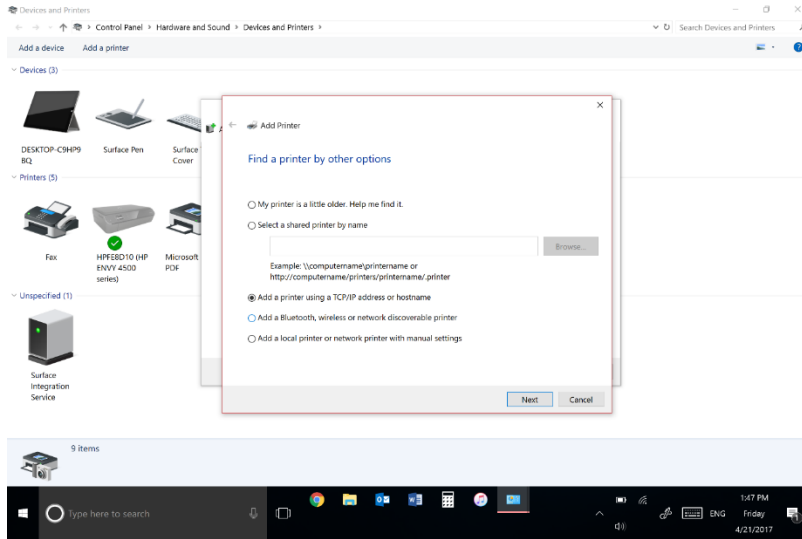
Devices and Printers

Control Panel > Hardware and Sound > Devices and Printers >

Search Devices and Printers

Add a device    Add a printer

Devices (3)

DESKTOP-C9HP9BQ

Surface Pen

Surface Cover

Printers (5)

Fax

HPFE8D10 (HP ENVY 4500 series)

Microsoft PDF

Unspecified (1)

Surface Integration Service

9 items

Add Printer

Find a printer by other options

My printer is a little older. Help me find it.

Select a shared printer by name

Browse...

Example: \\computername\printername or http://computername/printers/printername/.printer

Add a printer using a TCP/IP address or hostname

Add a Bluetooth, wireless or network discoverable printer

Add a local printer or network printer with manual settings

Next    Cancel

Type here to search

ENG

1:47 PM
Friday
4/21/2017